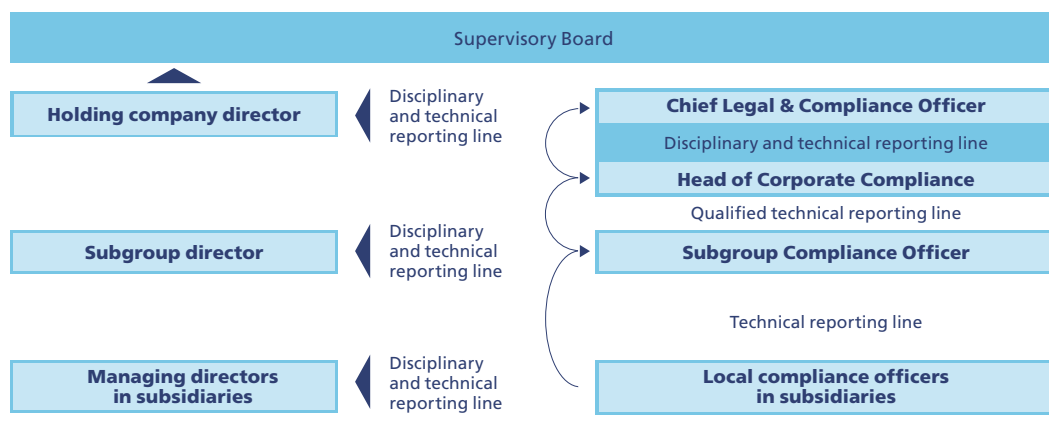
Supervisory Board

Holding company director

Disciplinary and technical reporting line

Chief Legal & Compliance Officer

Disciplinary and technical reporting line

Head of Corporate Compliance

Qualified technical reporting line

Subgroup director

Disciplinary and technical reporting line

Subgroup Compliance Officer

Technical reporting line

Managing directors in subsidiaries

Disciplinary and technical reporting line

Local compliance officers in subsidiaries